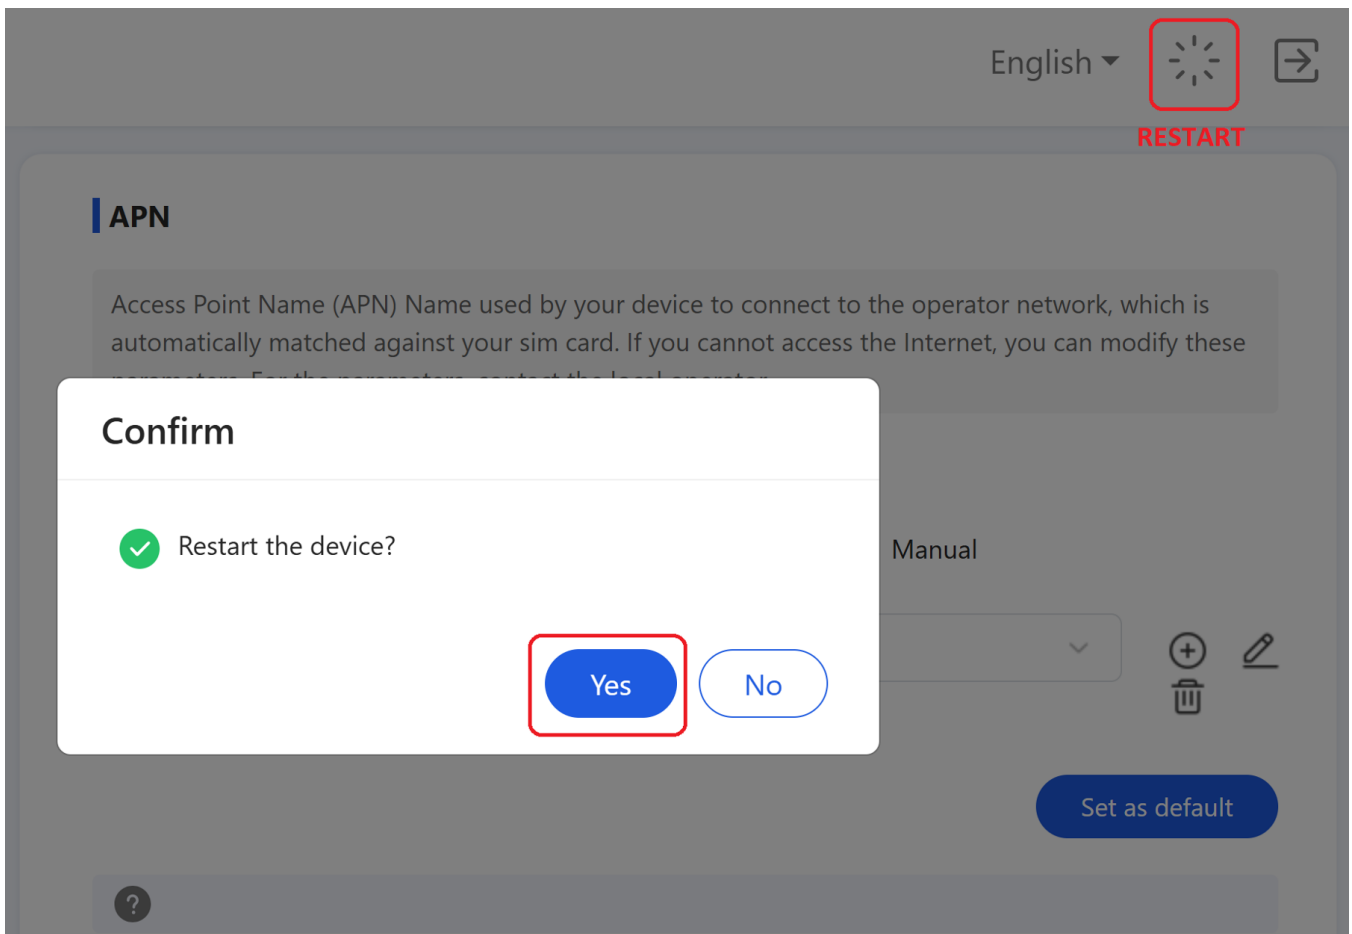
English

RESTART

APN

Access Point Name (APN) Name used by your device to connect to the operator network, which is automatically matched against your sim card. If you cannot access the Internet, you can modify these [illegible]

Confirm

Restart the device?

Yes No

Manual

Set as default

?